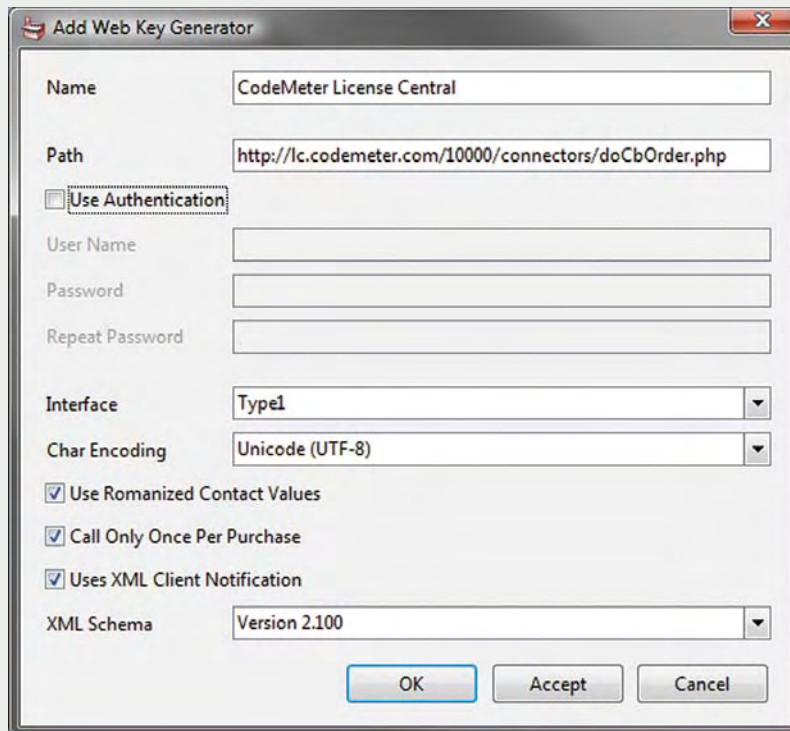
Add Web Key Generator

Name CodeMeter License Central

Path http://lc.codemeter.com/10000/connectors/doCbOrder.php

Use Authentication

User Name

Password

Repeat Password

Interface Type1

Char Encoding Unicode (UTF-8)

Use Romanized Contact Values

Call Only Once Per Purchase

Uses XML Client Notification

XML Schema Version 2.100

OK Accept Cancel